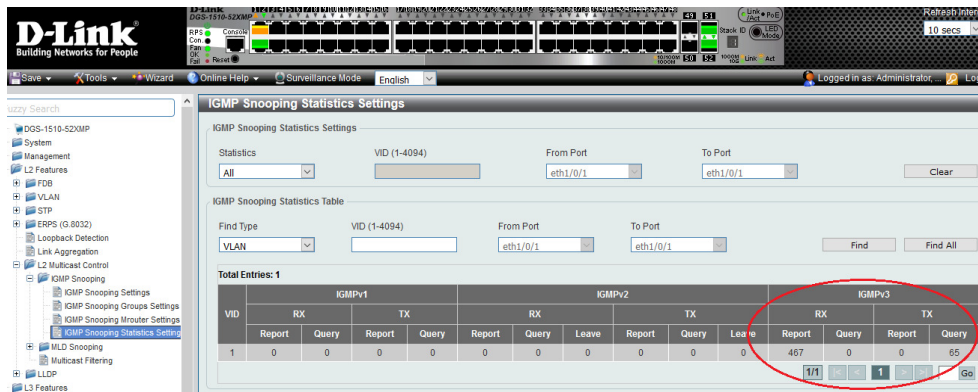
D-Link
Building Networks for People

D-Link
DGS-1510-52XMP

RPS
Con
Fan
Fail
Console
Reset

49 51
50 52
Stack ID
10G/1000 1000M
Link/Act PoE
LED Mode
Link Act

Refresh Inte
10 secs

Save Tools Wizard Online Help Surveillance Mode English
Logged in as: Administrator, ... Lo

Fuzzy Search

DGS-1510-52XMP
System
Management
L2 Features
FDB
VLAN
STP
ERPS (G.8032)
Loopback Detection
Link Aggregation
L2 Multicast Control
IGMP Snooping
IGMP Snooping Settings
IGMP Snooping Groups Settings
IGMP Snooping Mrouter Settings
IGMP Snooping Statistics Settings
MLD Snooping
Multicast Filtering
LLDP
L3 Features

IGMP Snooping Statistics Settings

IGMP Snooping Statistics Settings

Statistics
All
VID (1-4094)
From Port
eth1/0/1
To Port
eth1/0/1
Clear

IGMP Snooping Statistics Table

Find Type
VLAN
VID (1-4094)
From Port
eth1/0/1
To Port
eth1/0/1
Find
Find All

Total Entries: 1

| VID | IGMPv1 | | | | IGMPv2 | | | | | | IGMPv3 | | | |
|---|---|---|---|---|---|---|---|---|---|---|---|---|---|---|
| | RX | | TX | | RX | | | TX | | | RX | | TX | |
| | Report | Query | Report | Query | Report | Query | Leave | Report | Query | Leave | Report | Query | Report | Query |
| 1 | 0 | 0 | 0 | 0 | 0 | 0 | 0 | 0 | 0 | 0 | 467 | 0 | 0 | 65 |

1/1 1 Go